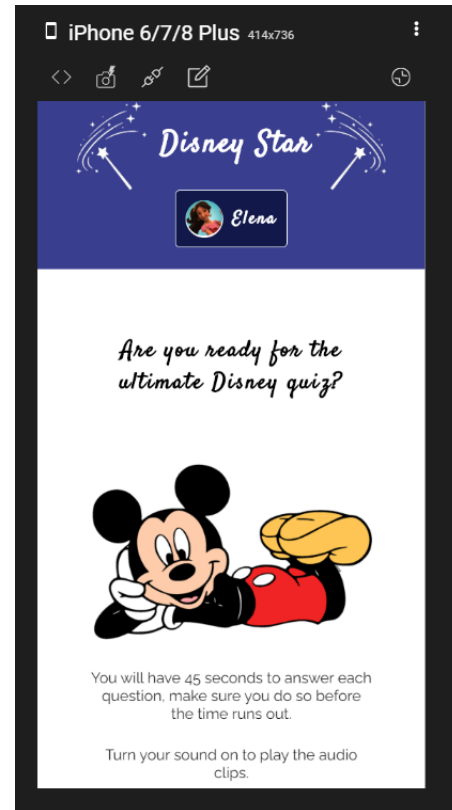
iPhone 6/7/8 Plus 414x736

Disney Star

Elena

Are you ready for the ultimate Disney quiz?

You will have 45 seconds to answer each question, make sure you do so before the time runs out.

Turn your sound on to play the audio clips.